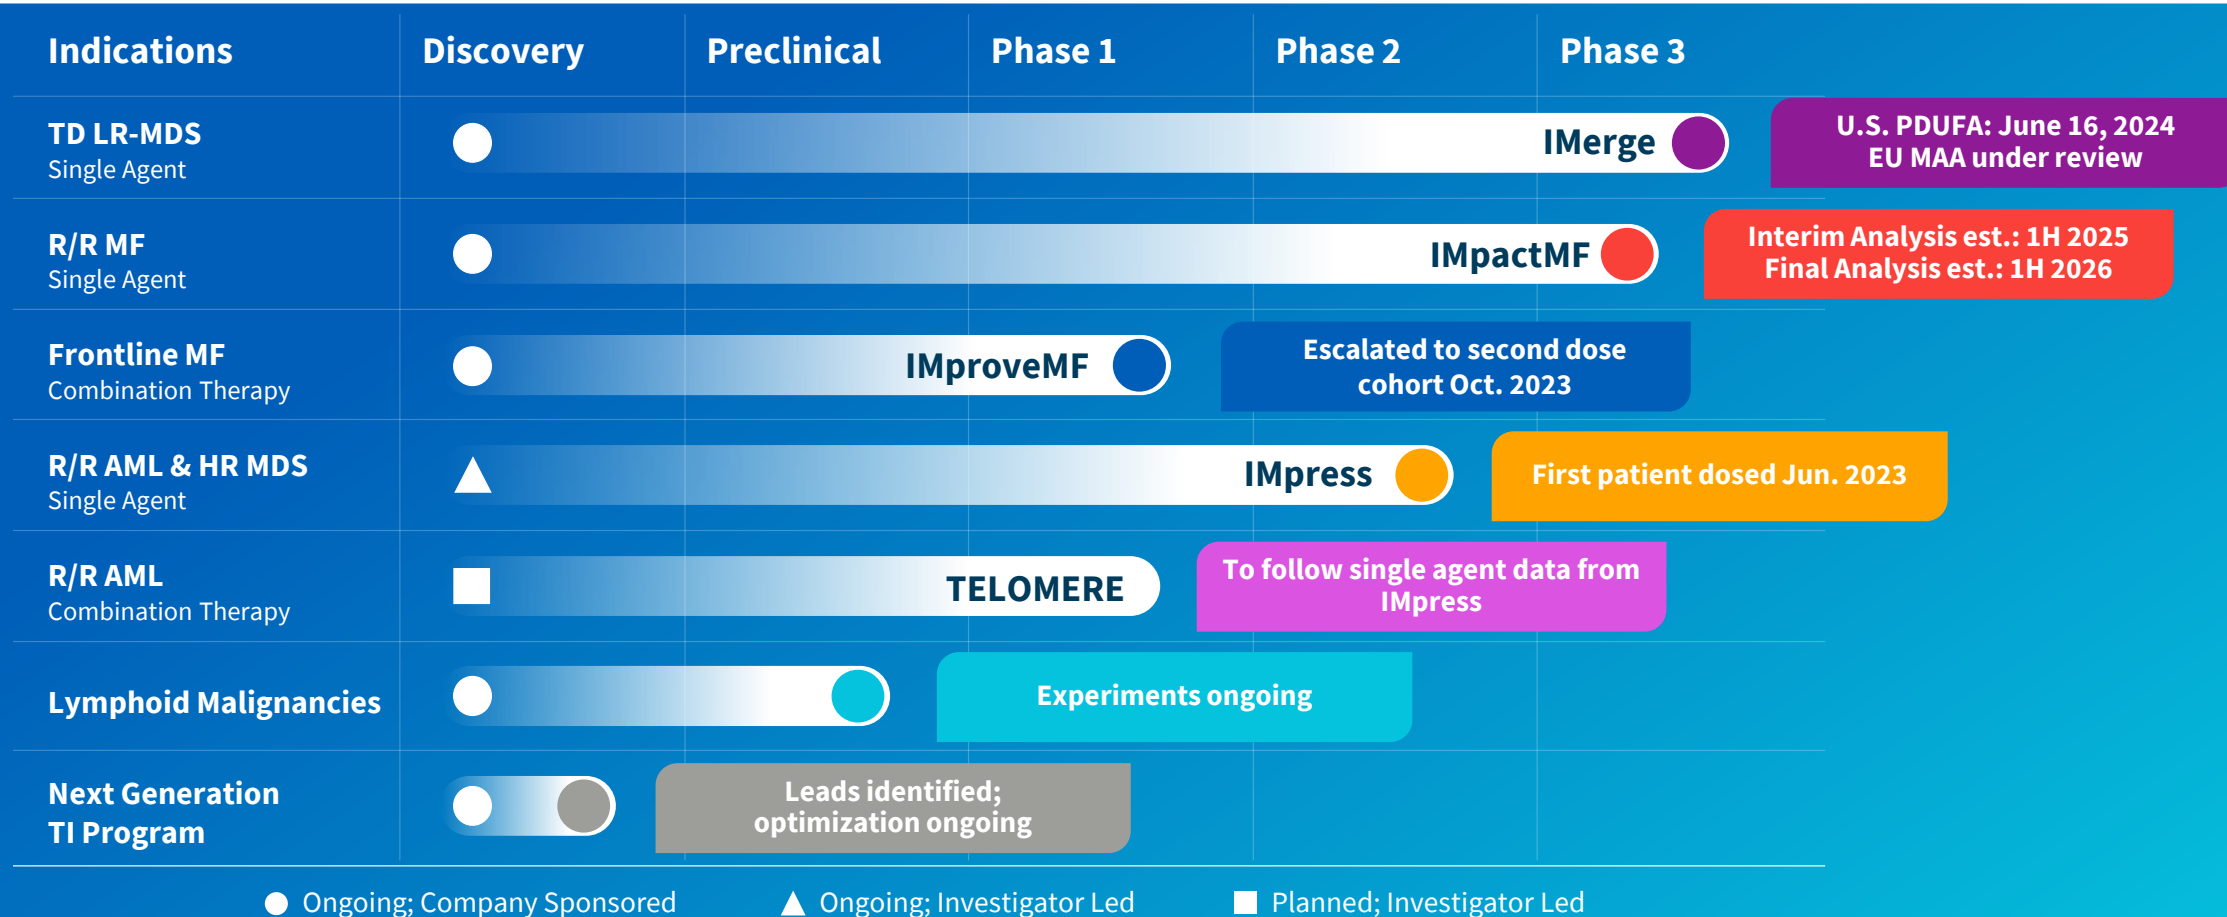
Indications | Discovery | Preclinical | Phase 1 | Phase 2 | Phase 3

TD LR-MDS
Single Agent
IMerge
U.S. PDUFA: June 16, 2024
EU MAA under review

R/R MF
Single Agent
IMpactMF
Interim Analysis est.: 1H 2025
Final Analysis est.: 1H 2026

Frontline MF
Combination Therapy
IMproveMF
Escalated to second dose cohort Oct. 2023

R/R AML & HR MDS
Single Agent
IMpress
First patient dosed Jun. 2023

R/R AML
Combination Therapy
TELOMERE
To follow single agent data from IMpress

Lymphoid Malignancies
Experiments ongoing

Next Generation TI Program
Leads identified; optimization ongoing

Ongoing; Company Sponsored
Ongoing; Investigator Led
Planned; Investigator Led